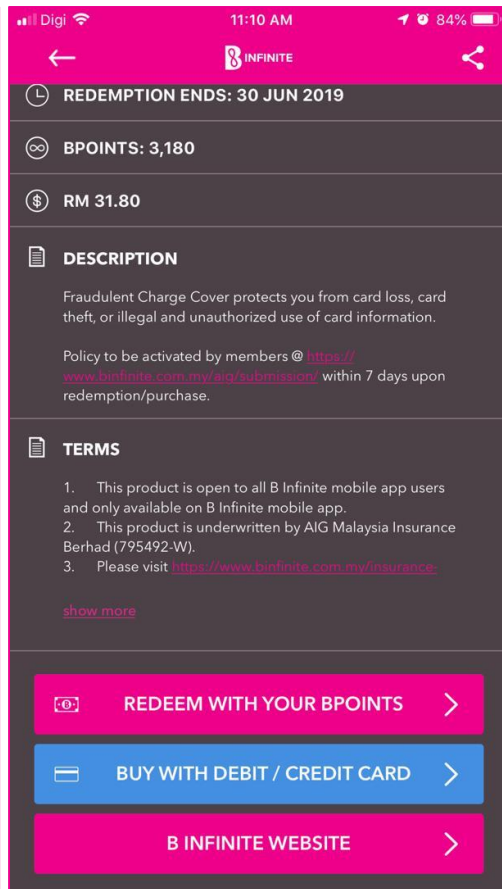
Digi 11:10 AM 84%

B INFINITE

REDEMPTION ENDS: 30 JUN 2019

BPOINTS: 3,180

RM 31.80

DESCRIPTION

Fraudulent Charge Cover protects you from card loss, card theft, or illegal and unauthorized use of card information.

Policy to be activated by members @ https://www.binfinite.com.my/aig/submission/ within 7 days upon redemption/purchase.

TERMS

1. This product is open to all B Infinite mobile app users and only available on B Infinite mobile app.
2. This product is underwritten by AIG Malaysia Insurance Berhad (795492-W).
3. Please visit https://www.binfinite.com.my/insurance-

show more

REDEEM WITH YOUR BPOINTS

BUY WITH DEBIT / CREDIT CARD

B INFINITE WEBSITE